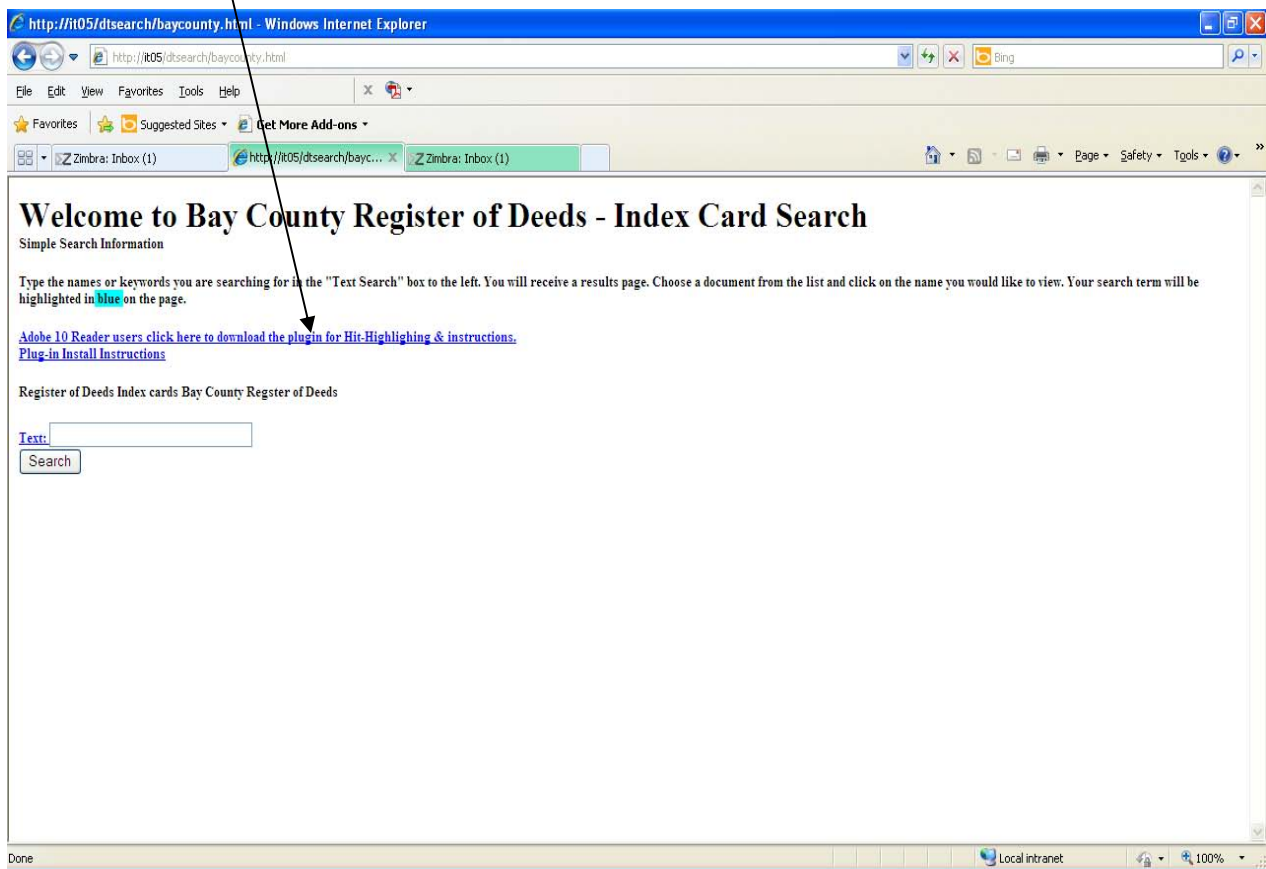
http://it05/dtsearch/baycounty.html - Windows Internet Explorer

http://it05/dtsearch/baycounty.html

Bing

File Edit View Favorites Tools Help

Favorites Suggested Sites Get More Add-ons

Zimbra: Inbox (1) http://it05/dtsearch/bayc... Zimbra: Inbox (1)

Page Safety Tools

Welcome to Bay County Register of Deeds - Index Card Search

Simple Search Information

Type the names or keywords you are searching for in the "Text Search" box to the left. You will receive a results page. Choose a document from the list and click on the name you would like to view. Your search term will be highlighted in blue on the page.

Adobe 10 Reader users click here to download the plugin for Hit-Highlighing & instructions.
Plug-in Install Instructions

Register of Deeds Index cards Bay County Regster of Deeds

Text:
Search

Done Local intranet 100%